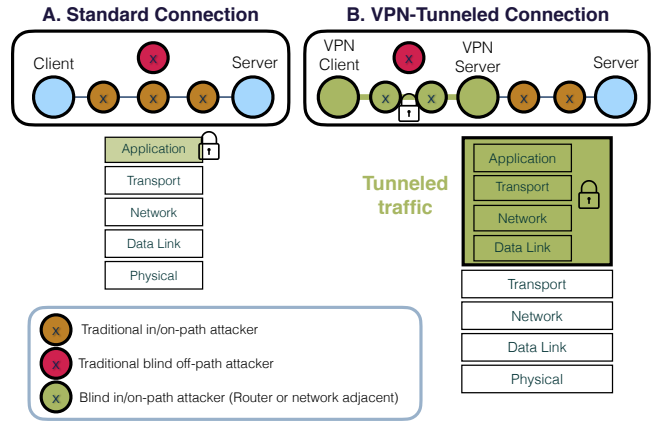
A. Standard Connection

Client
x
x
x
x
Server

Application
Transport
Network
Data Link
Physical

B. VPN-Tunneled Connection

VPN Client
x
x
x
VPN Server
x
x
Server

Tunneled traffic

Application
Transport
Network
Data Link

Transport
Network
Data Link
Physical

x Traditional in/on-path attacker
x Traditional blind off-path attacker
x Blind in/on-path attacker (Router or network adjacent)